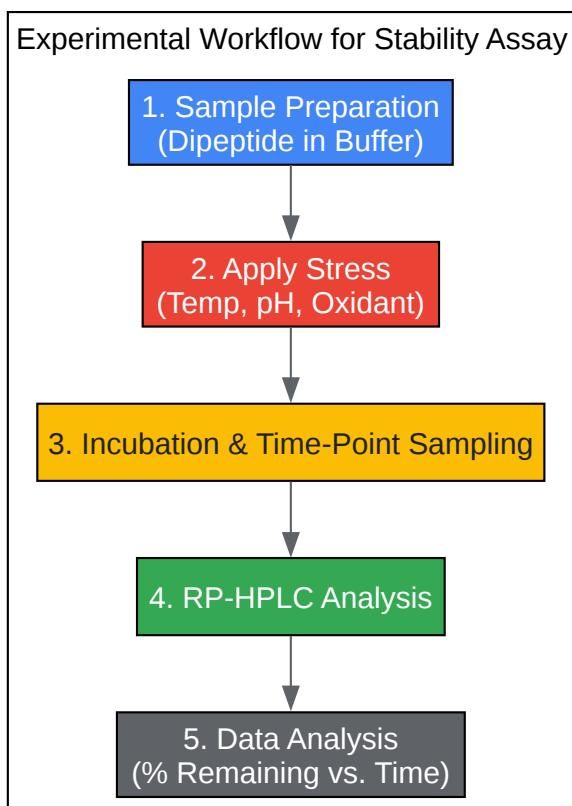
Experimental Workflow for Stability Assay

1. Sample Preparation
(Dipeptide in Buffer)

2. Apply Stress
(Temp, pH, Oxidant)

3. Incubation & Time-Point Sampling

4. RP-HPLC Analysis

5. Data Analysis
(% Remaining vs. Time)